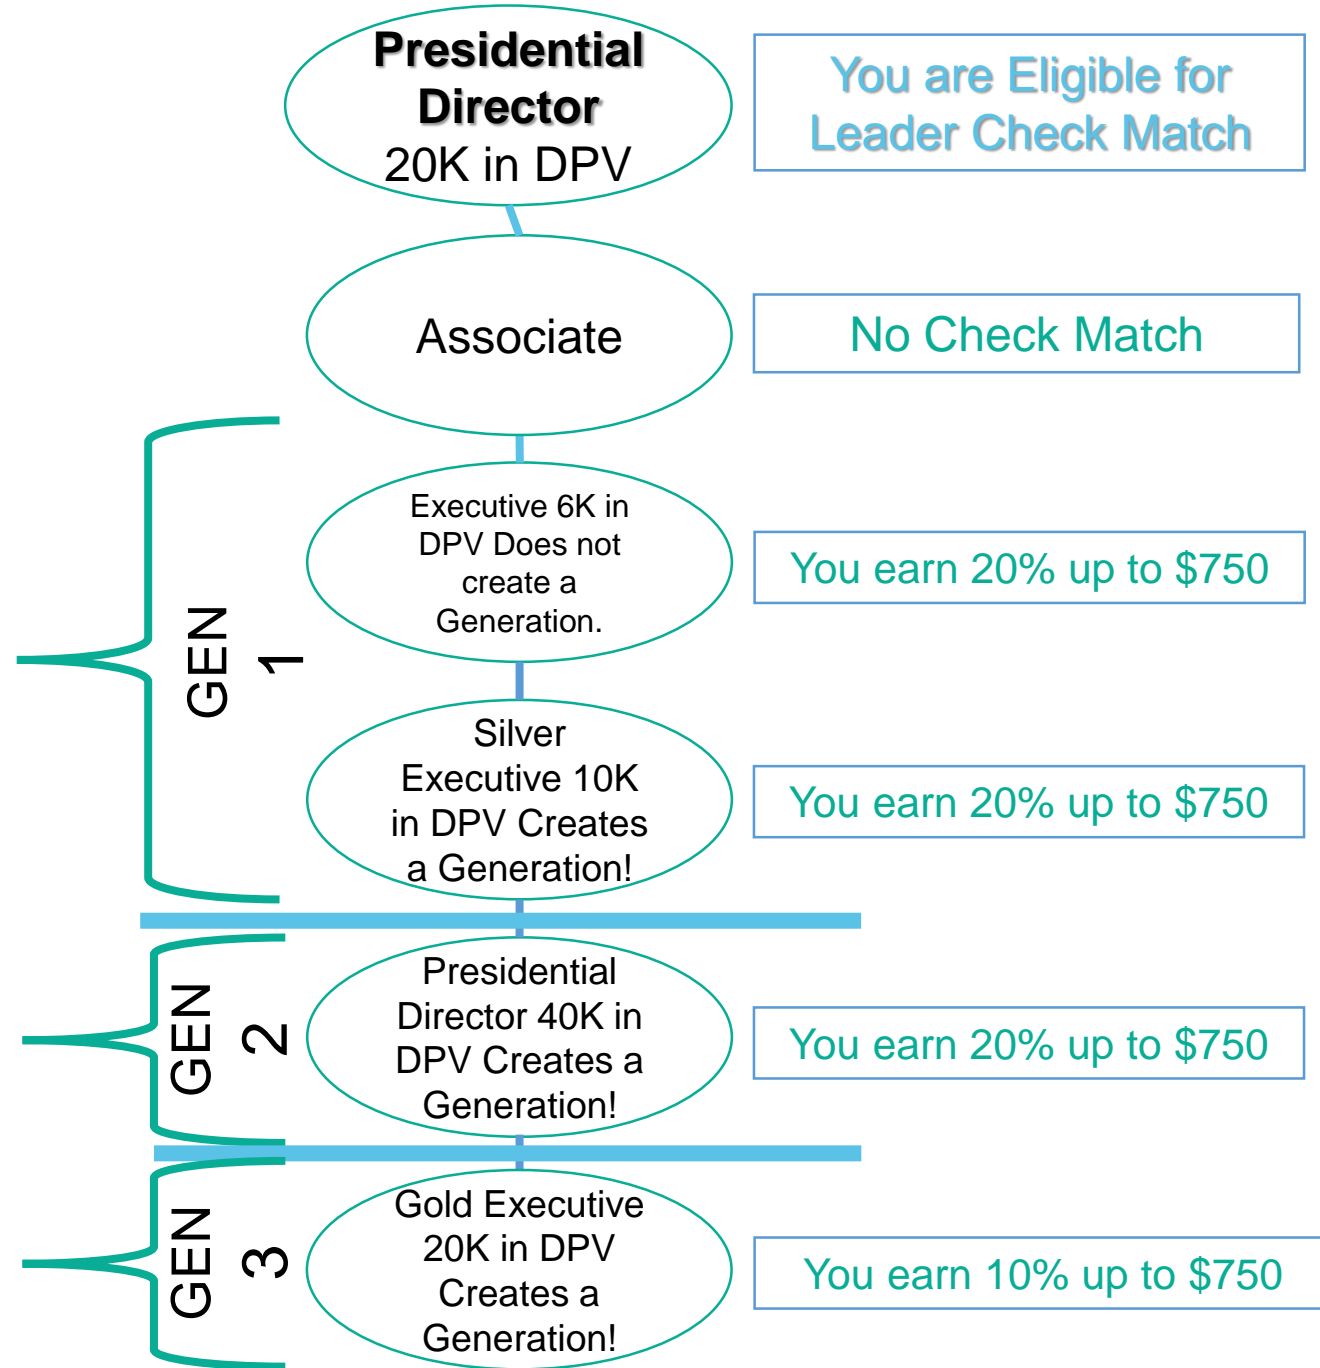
Presidential Director
20K in DPV

You are Eligible for Leader Check Match

Associate

No Check Match

GEN 1

Executive 6K in DPV Does not create a Generation.

You earn 20% up to $750

Silver Executive 10K in DPV Creates a Generation!

You earn 20% up to $750

GEN 2

Presidential Director 40K in DPV Creates a Generation!

You earn 20% up to $750

GEN 3

Gold Executive 20K in DPV Creates a Generation!

You earn 10% up to $750